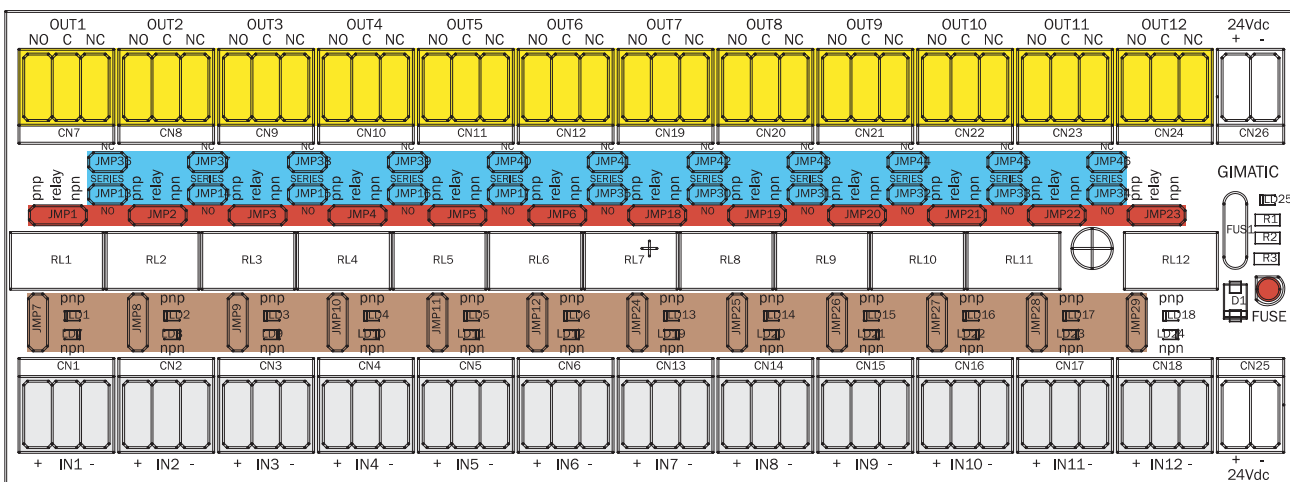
OUT1 NO C NC OUT2 NO C NC OUT3 NO C NC OUT4 NO C NC OUT5 NO C NC OUT6 NO C NC OUT7 NO C NC OUT8 NO C NC OUT9 NO C NC OUT10 NO C NC OUT11 NO C NC OUT12 NO C NC 24Vdc + -

CN7 CN8 CN9 CN10 CN11 CN12 CN19 CN20 CN21 CN22 CN23 CN24 CN26

GIMATIC

JMP36 NC SERIES JMP1 pnp relay npn JMP37 NC SERIES JMP14 pnp relay npn JMP38 NC SERIES JMP15 pnp relay npn JMP39 NC SERIES JMP16 pnp relay npn JMP40 NC SERIES JMP17 pnp relay npn JMP41 NC SERIES JMP35 pnp relay npn JMP42 NC SERIES JMP30 pnp relay npn JMP43 NC SERIES JMP31 pnp relay npn JMP44 NC SERIES JMP32 pnp relay npn JMP45 NC SERIES JMP33 pnp relay npn JMP46 SERIES JMP34 pnp relay npn

JMP1 NO JMP2 NO JMP3 NO JMP4 NO JMP5 NO JMP6 NO JMP18 NO JMP19 NO JMP20 NO JMP21 NO JMP22 NO JMP23

LD25 R1 R2 R3 FUS1 D1 FUSE

RL1 RL2 RL3 RL4 RL5 RL6 RL7 RL8 RL9 RL10 RL11 RL12

JMP7 pnp LD1 LD npn JMP8 pnp LD2 LD8 npn JMP9 pnp LD3 LD9 npn JMP10 pnp LD4 LD10 npn JMP11 pnp LD5 LD11 npn JMP12 pnp LD6 LD12 npn JMP24 pnp LD13 LD19 npn JMP25 pnp LD14 LD20 npn JMP26 pnp LD15 LD21 npn JMP27 pnp LD16 LD22 npn JMP28 pnp LD17 LD23 npn JMP29 pnp LD18 LD24 npn

CN1 CN2 CN3 CN4 CN5 CN6 CN13 CN14 CN15 CN16 CN17 CN18 CN25

+ IN1 - + IN2 - + IN3 - + IN4 - + IN5 - + IN6 - + IN7 - + IN8 - + IN9 - + IN10 - + IN11 - + IN12 - + - 24Vdc